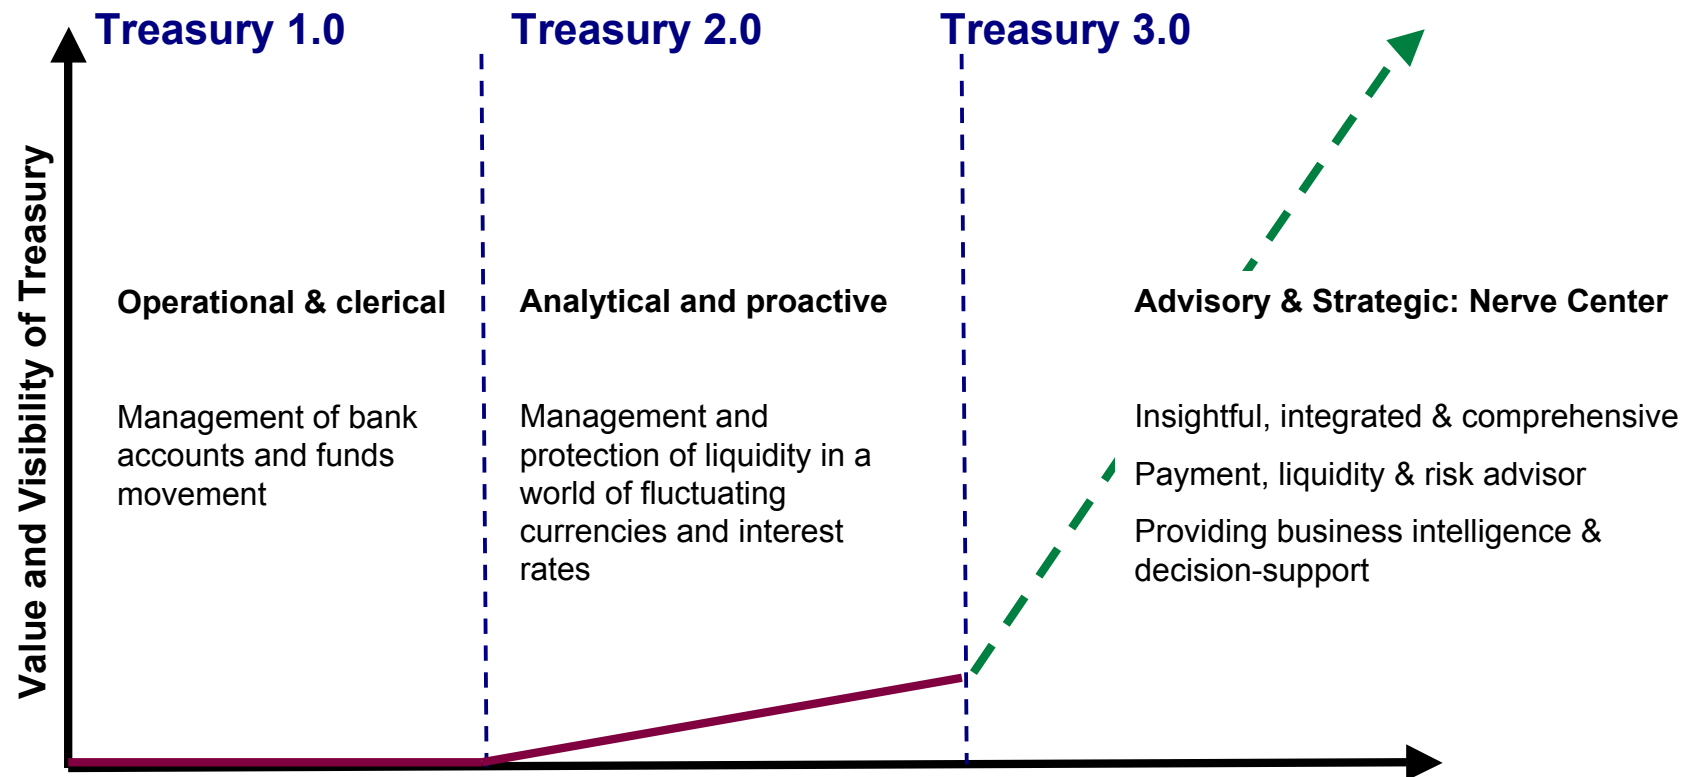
Treasury 1.0

Treasury 2.0

Treasury 3.0

Value and Visibility of Treasury

Operational & clerical

Management of bank accounts and funds movement

Analytical and proactive

Management and protection of liquidity in a world of fluctuating currencies and interest rates

Advisory & Strategic: Nerve Center

Insightful, integrated & comprehensive

Payment, liquidity & risk advisor

Providing business intelligence & decision-support